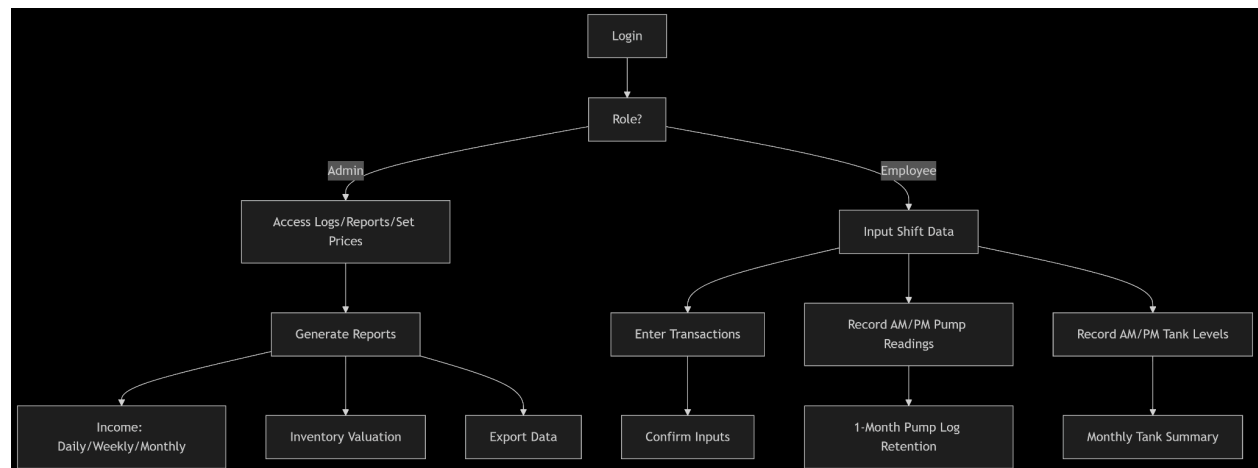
Login

Role?

Admin

Employee

Access Logs/Reports/Set Prices

Input Shift Data

Generate Reports

Enter Transactions

Record AM/PM Pump Readings

Record AM/PM Tank Levels

Income: Daily/Weekly/Monthly

Inventory Valuation

Export Data

Confirm Inputs

1-Month Pump Log Retention

Monthly Tank Summary